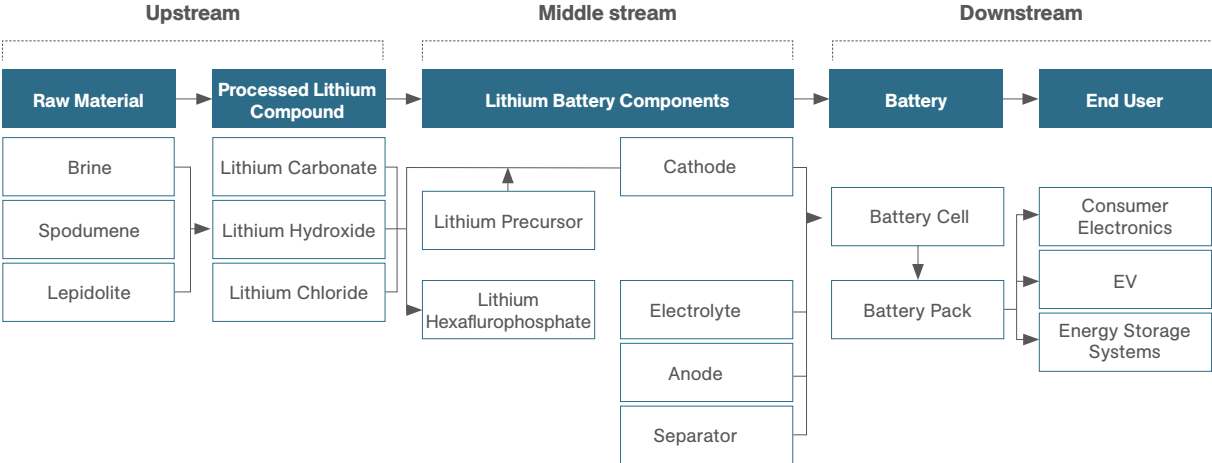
Upstream

Middle stream

Downstream

Raw Material

Processed Lithium Compound

Lithium Battery Components

Battery

End User

Brine

Spodumene

Lepidolite

Lithium Carbonate

Lithium Hydroxide

Lithium Chloride

Lithium Precursor

Lithium Hexaflurophosphate

Cathode

Electrolyte

Anode

Separator

Battery Cell

Battery Pack

Consumer Electronics

EV

Energy Storage Systems